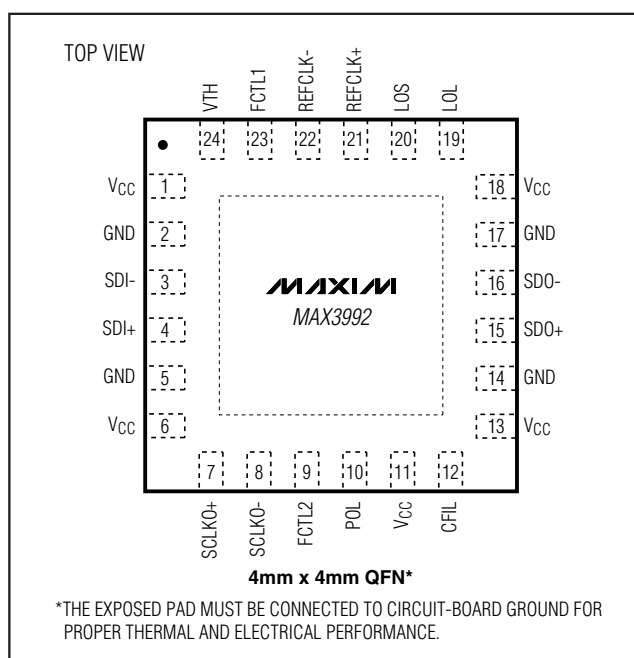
TOP VIEW

VTH
FCTL1
REFCLK-
REFCLK+
LOS
LOL

24
23
22
21
20
19

$V_{CC}$ 1
GND 2
SDI- 3
SDI+ 4
GND 5
$V_{CC}$ 6

18 $V_{CC}$
17 GND
16 SDO-
15 SDO+
14 GND
13 $V_{CC}$

MAXIM
MAX3992

7
8
9
10
11
12

SCLKO+
SCLKO-
FCTL2
POL
$V_{CC}$
CFIL

4mm x 4mm QFN*

*THE EXPOSED PAD MUST BE CONNECTED TO CIRCUIT-BOARD GROUND FOR PROPER THERMAL AND ELECTRICAL PERFORMANCE.